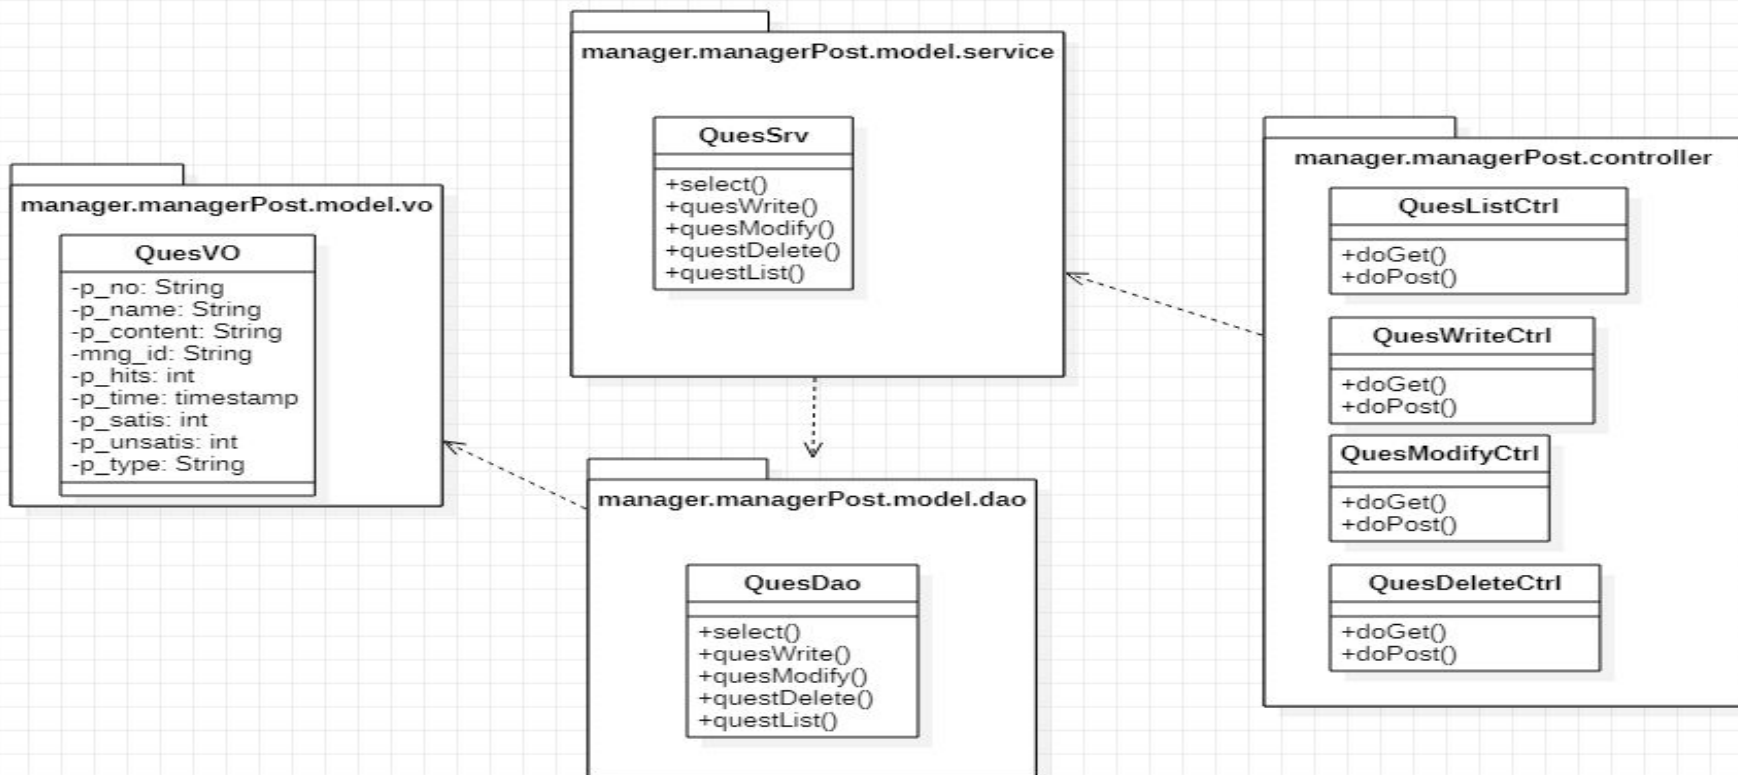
manager.managerPost.model.service

QuesSrv

+select()
+quesWrite()
+quesModify()
+questDelete()
+questList()

manager.managerPost.model.vo

QuesVO

-p_no: String
-p_name: String
-p_content: String
-mng_id: String
-p_hits: int
-p_time: timestamp
-p_satis: int
-p_unsatis: int
-p_type: String

manager.managerPost.controller

QuesListCtrl

+doGet()
+doPost()

QuesWriteCtrl

+doGet()
+doPost()

QuesModifyCtrl

+doGet()
+doPost()

QuesDeleteCtrl

+doGet()
+doPost()

manager.managerPost.model.dao

QuesDao

+select()
+quesWrite()
+quesModify()
+questDelete()
+questList()